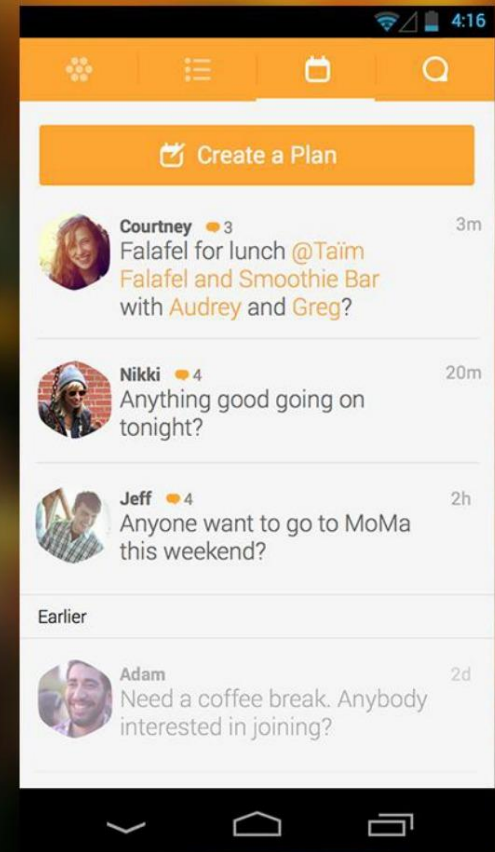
4:16

Create a Plan

Courtney 3
Falafel for lunch @Taïm Falafel and Smoothie Bar with Audrey and Greg?
3m

Nikki 4
Anything good going on tonight?
20m

Jeff 4
Anyone want to go to MoMa this weekend?
2h

Earlier

Adam
Need a coffee break. Anybody interested in joining?
2d